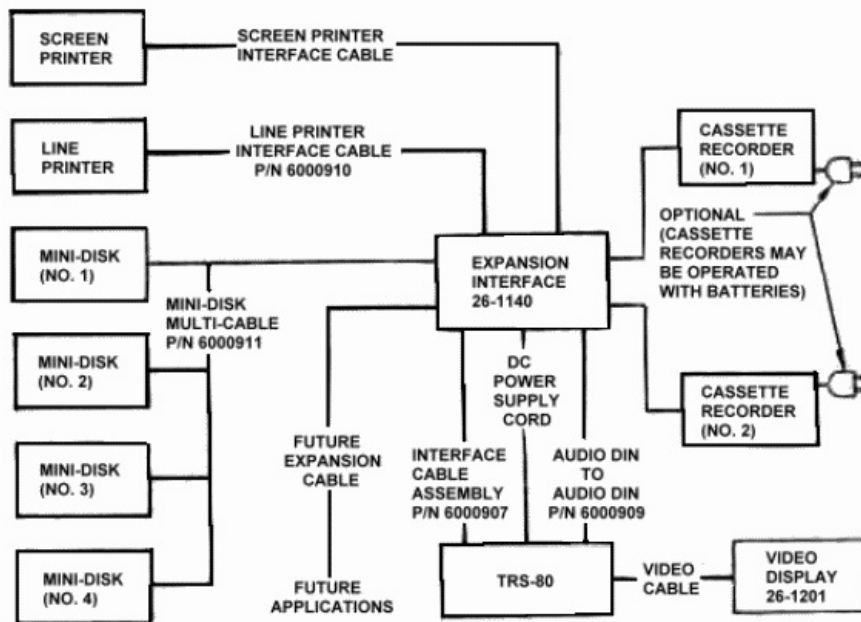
SCREEN PRINTER

SCREEN PRINTER INTERFACE CABLE

LINE PRINTER

LINE PRINTER INTERFACE CABLE P/N 6000910

CASSETTE RECORDER (NO. 1)

OPTIONAL (CASSETTE RECORDERS MAY BE OPERATED WITH BATTERIES)

MINI-DISK (NO. 1)

EXPANSION INTERFACE 26-1140

MINI-DISK MULTI-CABLE P/N 6000911

MINI-DISK (NO. 2)

DC POWER SUPPLY CORD

CASSETTE RECORDER (NO. 2)

MINI-DISK (NO. 3)

FUTURE EXPANSION CABLE

INTERFACE CABLE ASSEMBLY P/N 6000907

AUDIO DIN TO AUDIO DIN P/N 6000909

MINI-DISK (NO. 4)

FUTURE APPLICATIONS

TRS-80

VIDEO CABLE

VIDEO DISPLAY 26-1201